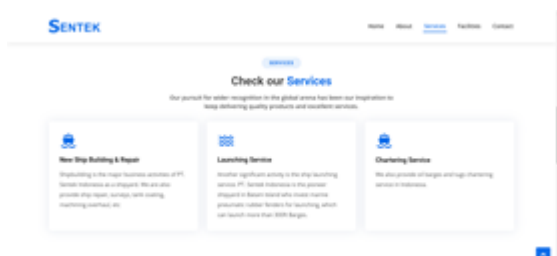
SENTEK

Home About Services Facilities Contact

SERVICES

Check our Services

Our pursuit for wider recognition in the global arena has been our inspiration to keep delivering quality products and excellent services.

New Ship Building & Repair

Shipbuilding is the major business activities of PT. Sentek Indonesia as a shipyard. We are also provide ship repair, surveys, tank coating, machining overhaul, etc.

Launching Service

Another significant activity is the ship launching service. PT. Sentek Indonesia is the pioneer shipyard in Batam island who loves marine pneumatic rubber fenders for launching, which can launch more than 3000 Barges.

Chartering Service

We also provide of barges and tugs chartering service in Indonesia.